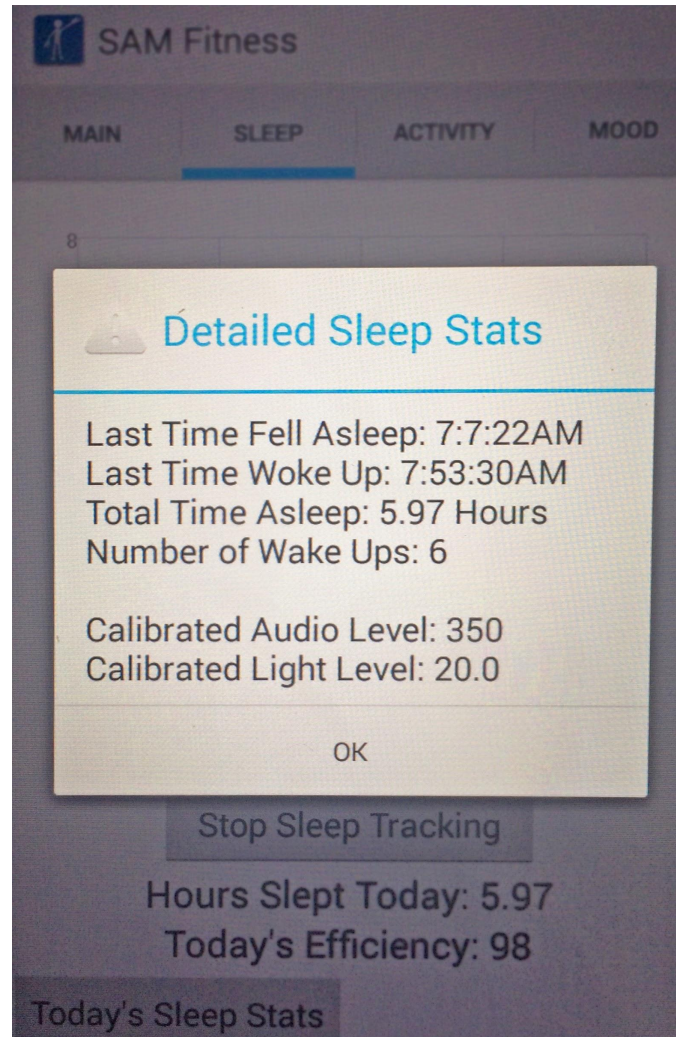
SAM Fitness

MAIN SLEEP ACTIVITY MOOD

8

Detailed Sleep Stats

Last Time Fell Asleep: 7:7:22AM
Last Time Woke Up: 7:53:30AM
Total Time Asleep: 5.97 Hours
Number of Wake Ups: 6

Calibrated Audio Level: 350
Calibrated Light Level: 20.0

OK

Stop Sleep Tracking

Hours Slept Today: 5.97
Today's Efficiency: 98

Today's Sleep Stats